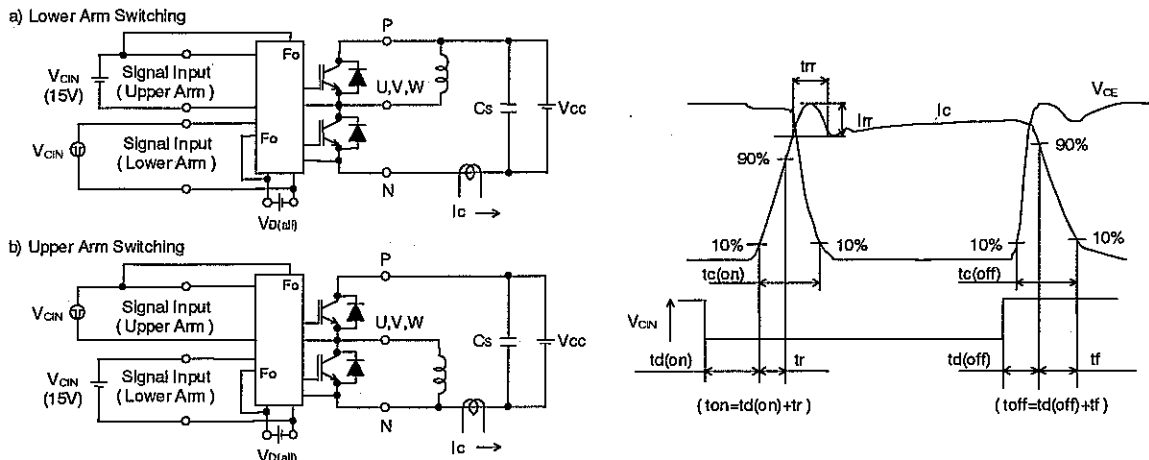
a) Lower Arm Switching

$V_{CIN}$ (15V)

Signal Input (Upper Arm)

Fo

P

U,V,W

Cs

Vcc

$V_{CIN}$

Signal Input (Lower Arm)

Fo

N

Ic →

$V_{D(all)}$

b) Upper Arm Switching

P

$V_{CIN}$

Signal Input (Upper Arm)

Fo

U,V,W

Cs

Vcc

$V_{CIN}$ (15V)

Signal Input (Lower Arm)

Fo

N

Ic →

$V_{D(all)}$

trr

Irr

Ic

$V_{CE}$

90%

90%

10%

10%

10%

10%

tc(on)

tc(off)

$V_{CIN}$

td(on)

tr

td(off)

tf

( ton=td(on)+tr )

( toff=td(off)+tf )